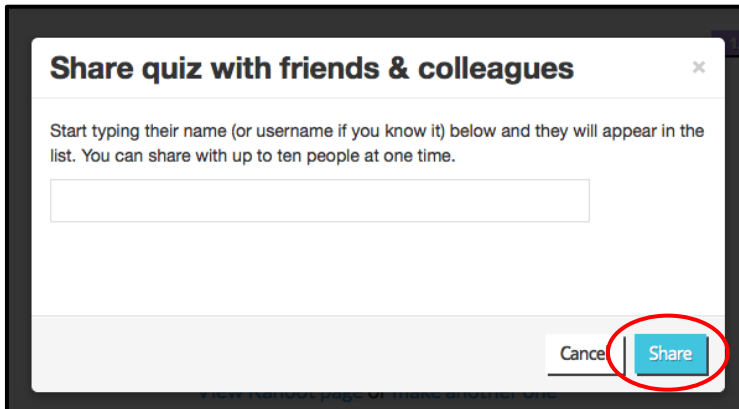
Share quiz with friends & colleagues

×

Start typing their name (or username if you know it) below and they will appear in the list. You can share with up to ten people at one time.

Cance

Share

View Kahoot page or make another one